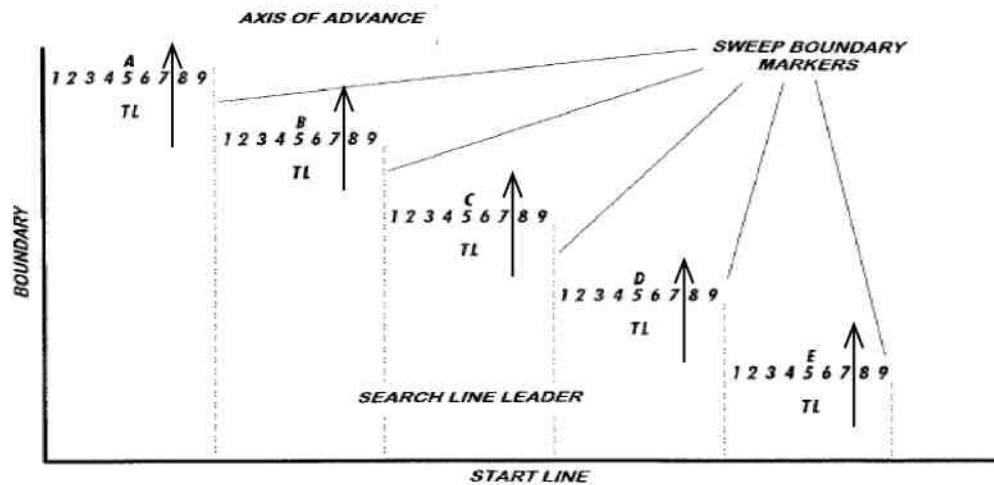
AXIS OF ADVANCE

SWEEP BOUNDARY MARKERS

A
1 2 3 4 5 6 7 8 9
TL

B
1 2 3 4 5 6 7 8 9
TL

C
1 2 3 4 5 6 7 8 9
TL

D
1 2 3 4 5 6 7 8 9
TL

E
1 2 3 4 5 6 7 8 9
TL

BOUNDARY

SEARCH LINE LEADER

START LINE